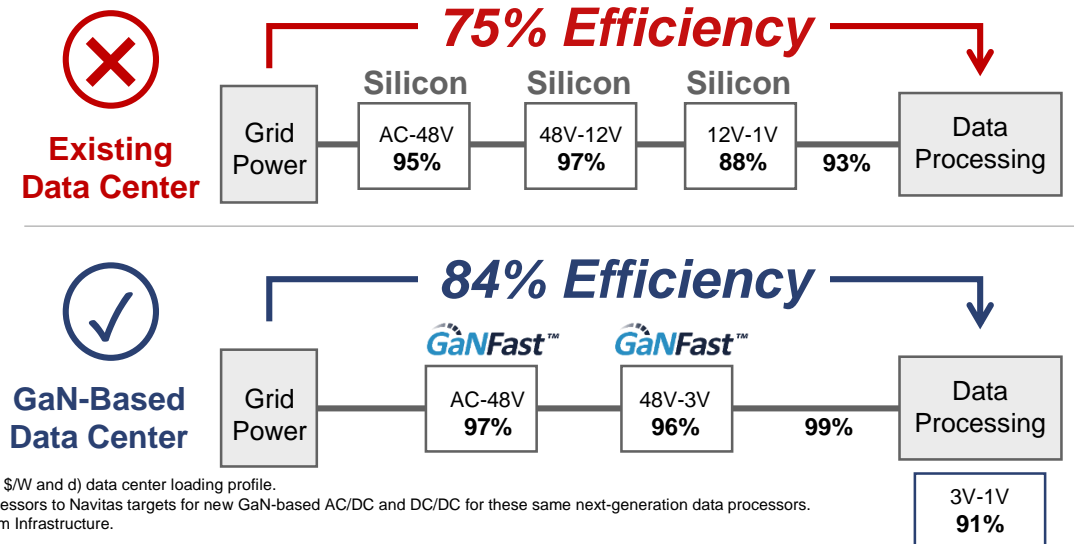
75% Efficiency

Existing Data Center

Grid Power

Silicon
AC-48V
95%

Silicon
48V-12V
97%

Silicon
12V-1V
88%

93%

Data Processing

84% Efficiency

GaN-Based Data Center

Grid Power

GaNFast™
AC-48V
97%

GaNFast™
48V-3V
96%

99%

Data Processing

3V-1V
91%

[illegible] $/W and d) data center loading profile.
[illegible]essors to Navitas targets for new GaN-based AC/DC and DC/DC for these same next-generation data processors.
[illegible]m Infrastructure.